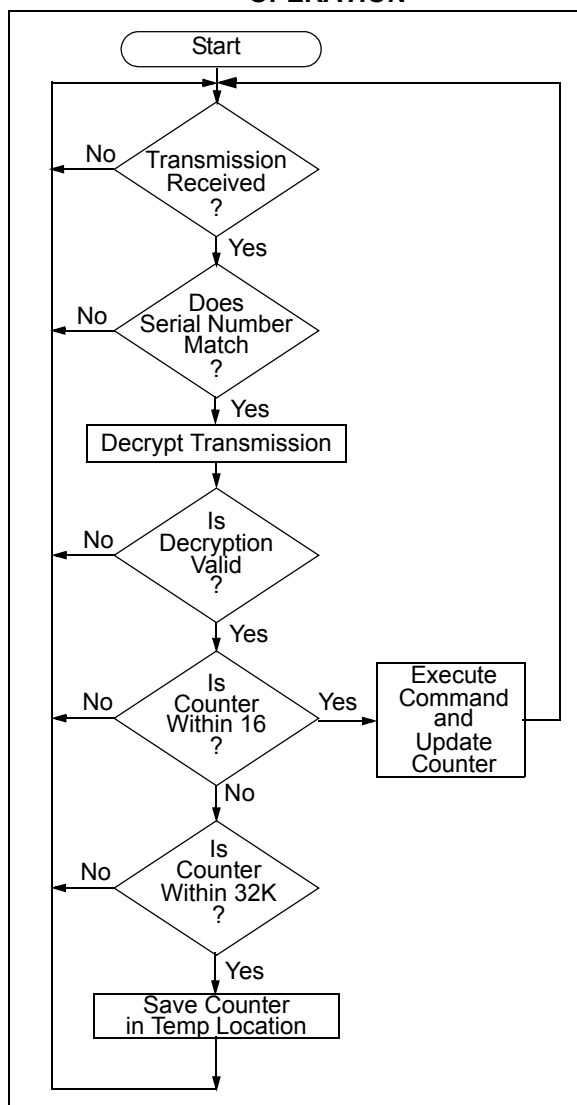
OPERATION

Start

Transmission Received ?

No

Yes

Does Serial Number Match ?

No

Yes

Decrypt Transmission

Is Decryption Valid ?

No

Yes

Is Counter Within 16 ?

No

Yes

Execute Command and Update Counter

No

Is Counter Within 32K ?

No

Yes

Save Counter in Temp Location